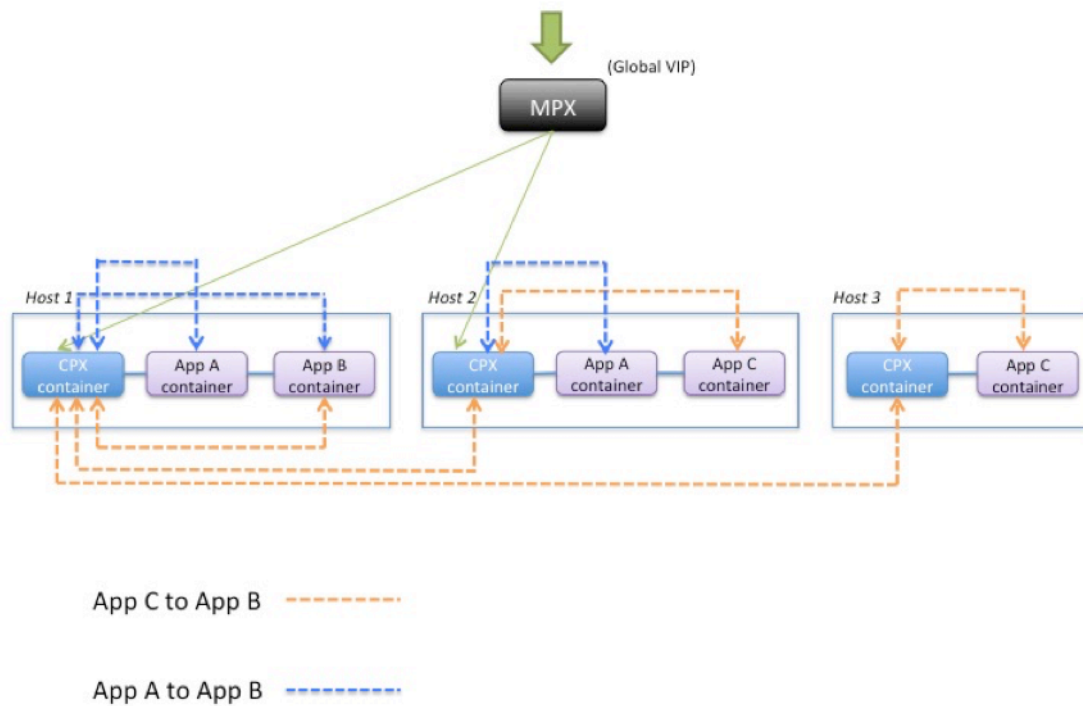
(Global VIP)

MPX

Host 1

CPX container

App A container

App B container

Host 2

CPX container

App A container

App C container

Host 3

CPX container

App C container

App C to App B

App A to App B